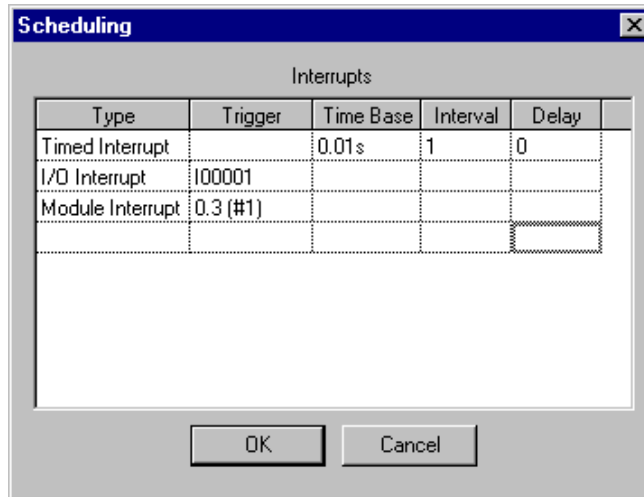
Scheduling

Interrupts

| Type | Trigger | Time Base | Interval | Delay |
|---|---|---|---|---|
| Timed Interrupt | | 0.01s | 1 | 0 |
| I/O Interrupt | I00001 | | | |
| Module Interrupt | 0.3 (#1) | | | |
| | | | | |

OK

Cancel